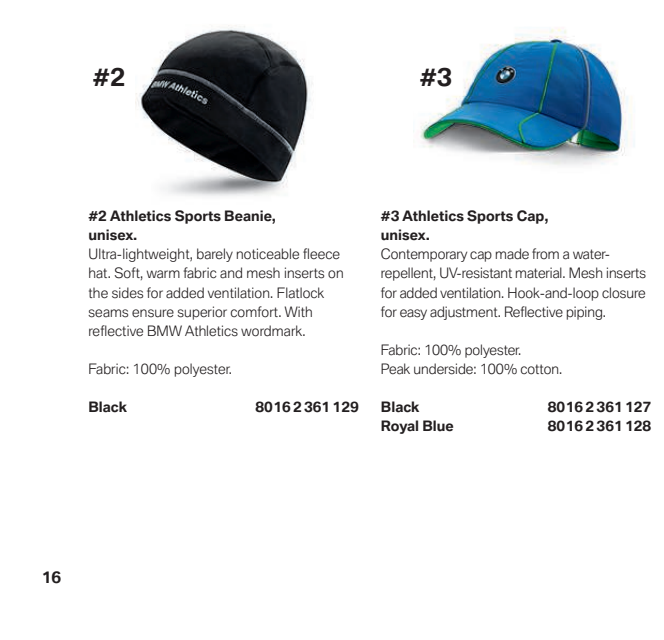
#2

BMW Athletics

#3

#2 Athletics Sports Beanie, unisex.
Ultra-lightweight, barely noticeable fleece hat. Soft, warm fabric and mesh inserts on the sides for added ventilation. Flatlock seams ensure superior comfort. With reflective BMW Athletics wordmark.

Fabric: 100% polyester.

Black 8016 2 361 129

#3 Athletics Sports Cap, unisex.
Contemporary cap made from a water-repellent, UV-resistant material. Mesh inserts for added ventilation. Hook-and-loop closure for easy adjustment. Reflective piping.

Fabric: 100% polyester.
Peak underside: 100% cotton.

Black 8016 2 361 127
Royal Blue 8016 2 361 128

16